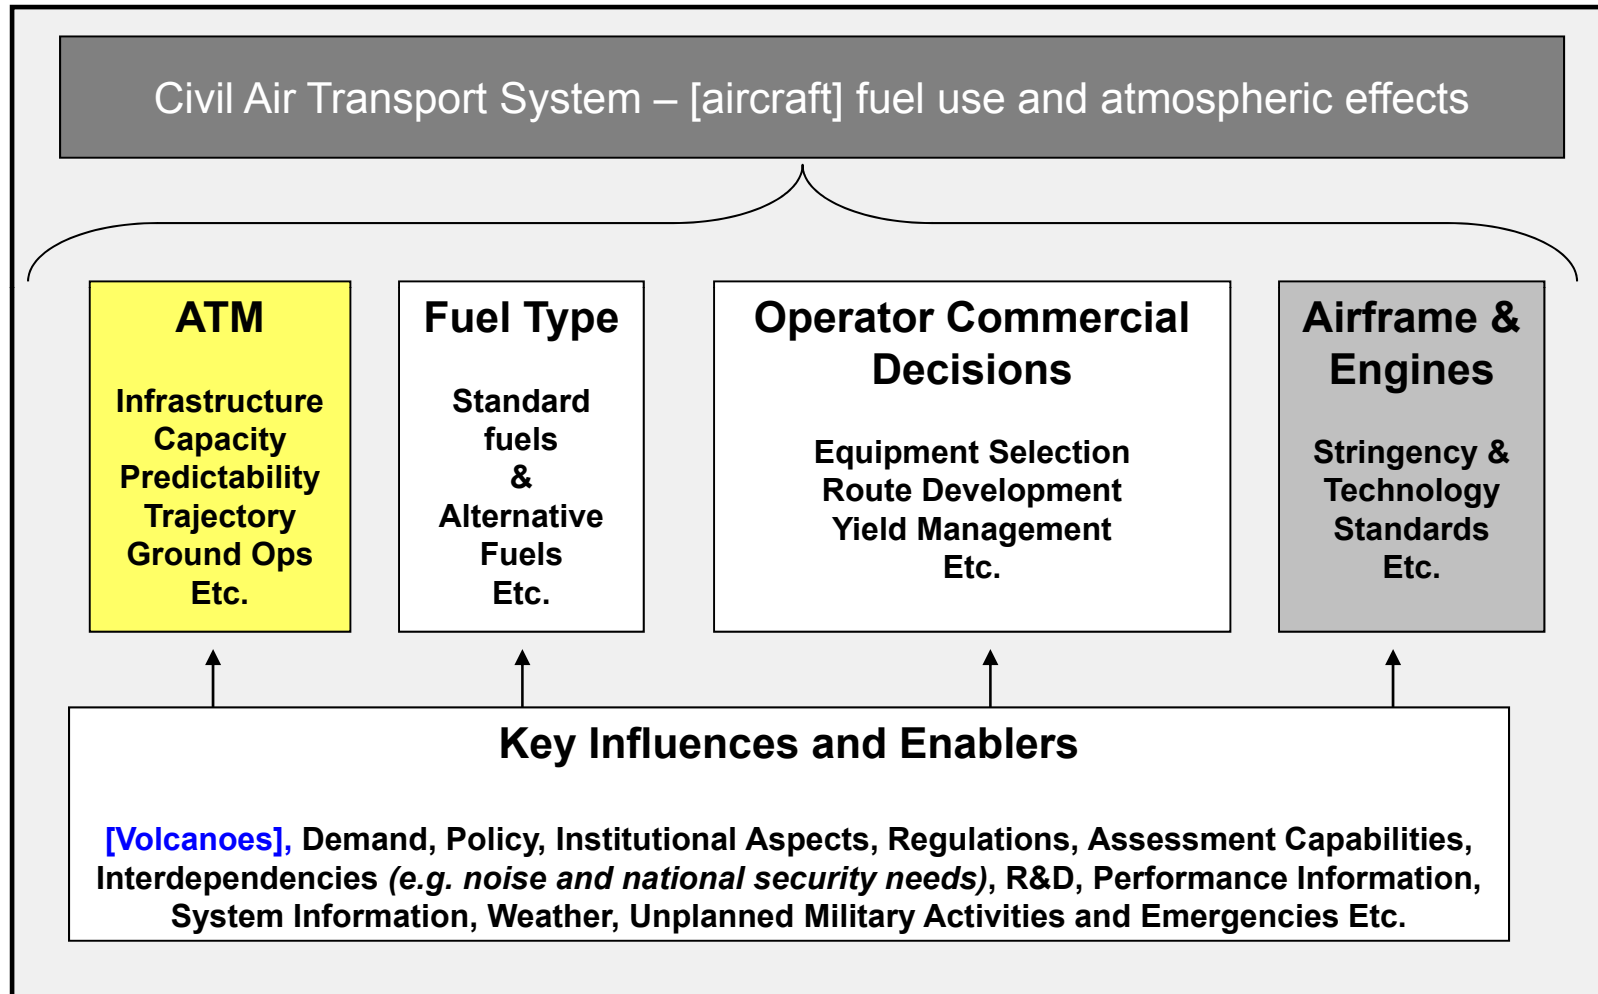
Civil Air Transport System – [aircraft] fuel use and atmospheric effects

ATM

Infrastructure
Capacity
Predictability
Trajectory
Ground Ops
Etc.

Fuel Type

Standard
fuels
&
Alternative
Fuels
Etc.

Operator Commercial Decisions

Equipment Selection
Route Development
Yield Management
Etc.

Airframe & Engines

Stringency &
Technology
Standards
Etc.

Key Influences and Enablers

[Volcanoes], Demand, Policy, Institutional Aspects, Regulations, Assessment Capabilities, Interdependencies *(e.g. noise and national security needs)*, R&D, Performance Information, System Information, Weather, Unplanned Military Activities and Emergencies Etc.